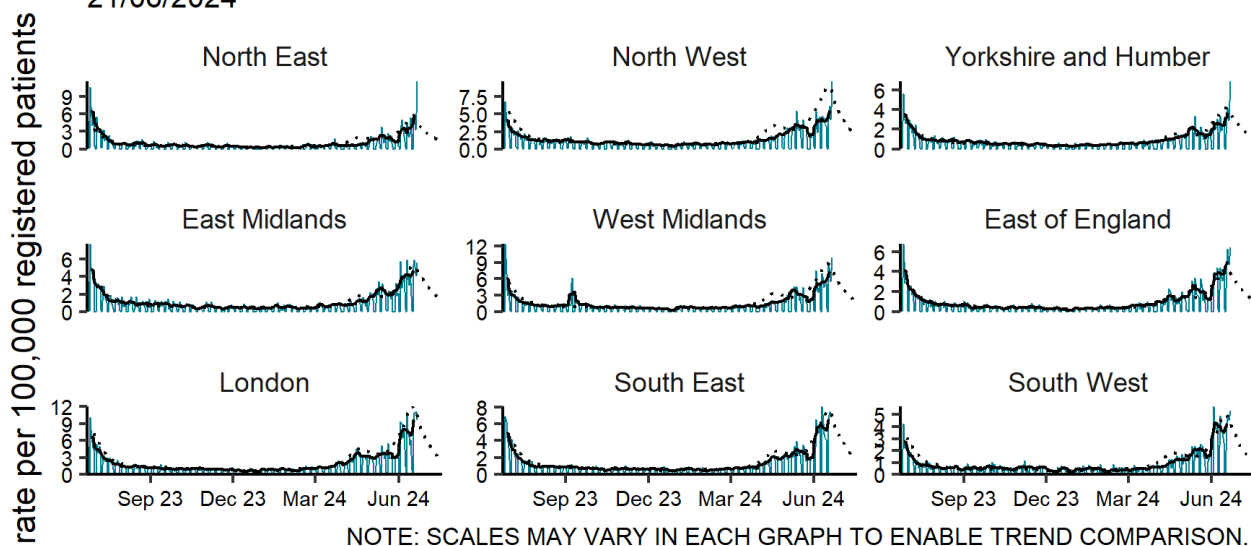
21/06/2024

rate per 100,000 registered patients

North East
9
6
3
0

North West
7.5
5.0
2.5
0.0

Yorkshire and Humber
6
4
2
0

East Midlands
6
4
2
0

West Midlands
12
9
6
3
0

East of England
6
4
2
0

London
12
9
6
3
0
Sep 23
Dec 23
Mar 24
Jun 24

South East
8
6
4
2
0
Sep 23
Dec 23
Mar 24
Jun 24

South West
5
4
3
2
1
0
Sep 23
Dec 23
Mar 24
Jun 24

NOTE: SCALES MAY VARY IN EACH GRAPH TO ENABLE TREND COMPARISON.